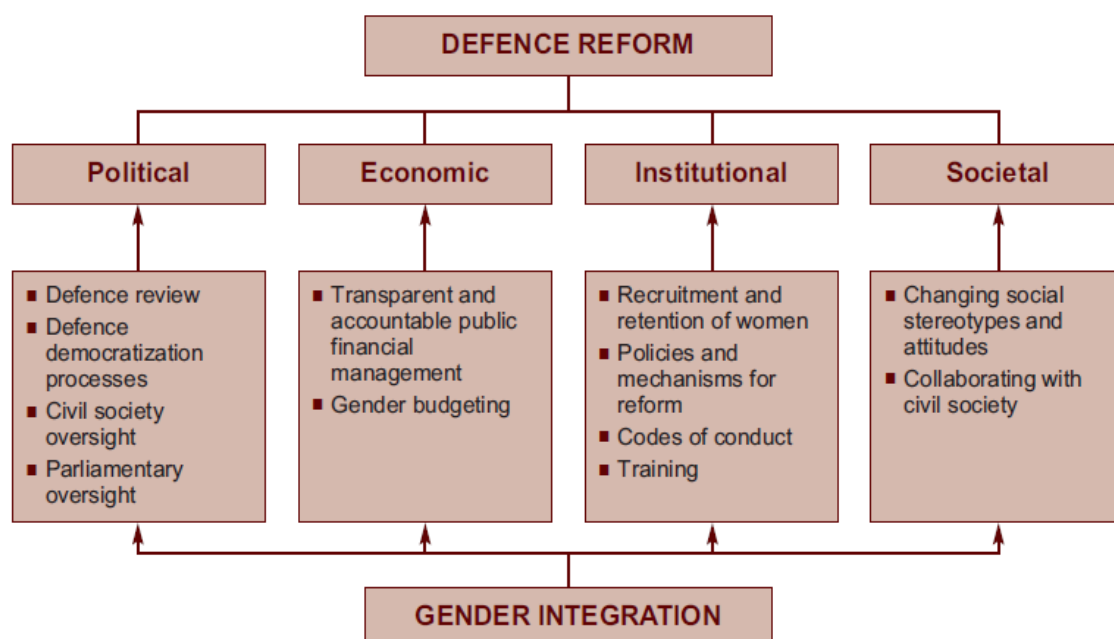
DEFENCE REFORM

Political

Economic

Institutional

Societal

- Defence review
- Defence democratization processes
- Civil society oversight
- Parliamentary oversight

- Transparent and accountable public financial management
- Gender budgeting

- Recruitment and retention of women
- Policies and mechanisms for reform
- Codes of conduct
- Training

- Changing social stereotypes and attitudes
- Collaborating with civil society

GENDER INTEGRATION